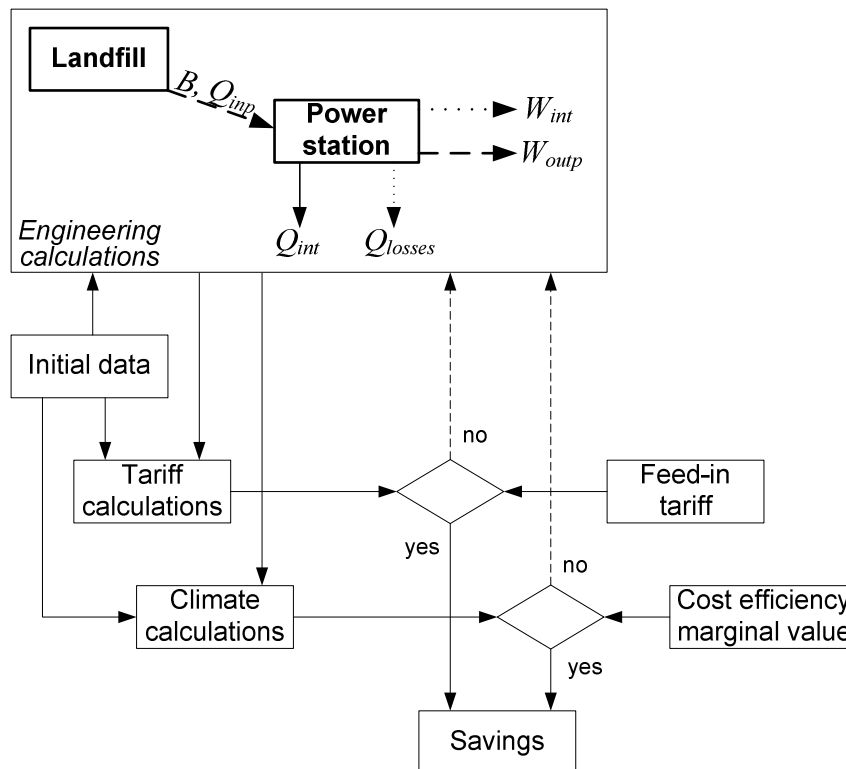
Landfill

$B, Q_{inp}$

Power station

$W_{int}$

$W_{outp}$

Engineering calculations

$Q_{int}$

$Q_{losses}$

Initial data

no

Tariff calculations

Feed-in tariff

yes

no

Climate calculations

Cost efficiency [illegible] marginal value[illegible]

yes

Savings